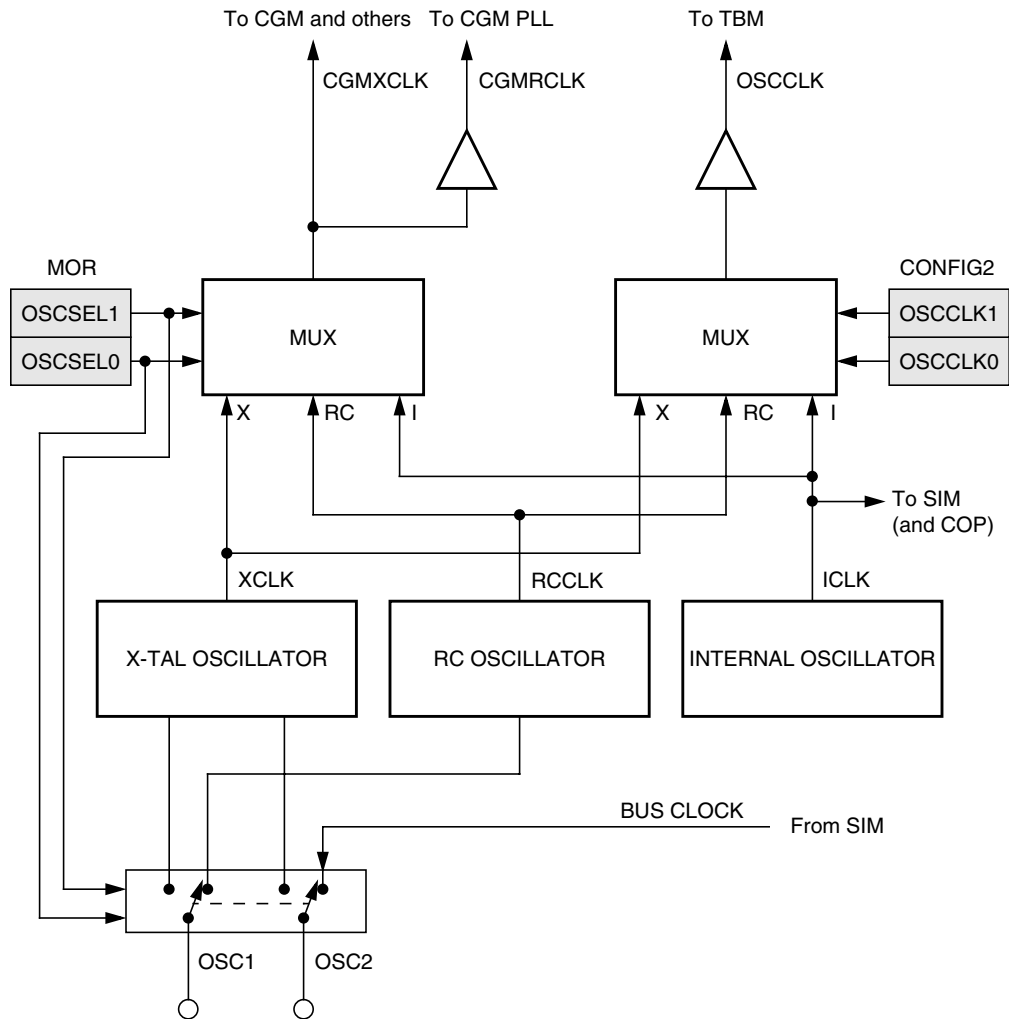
To CGM and others
To CGM PLL
To TBM
CGMXCLK
CGMRCLK
OSCCLK
MOR
OSCSEL1
OSCSEL0
MUX
X
RC
I
MUX
CONFIG2
OSCCLK1
OSCCLK0
X
RC
I
To SIM
(and COP)
XCLK
RCCLK
ICLK
X-TAL OSCILLATOR
RC OSCILLATOR
INTERNAL OSCILLATOR
BUS CLOCK
From SIM
OSC1
OSC2